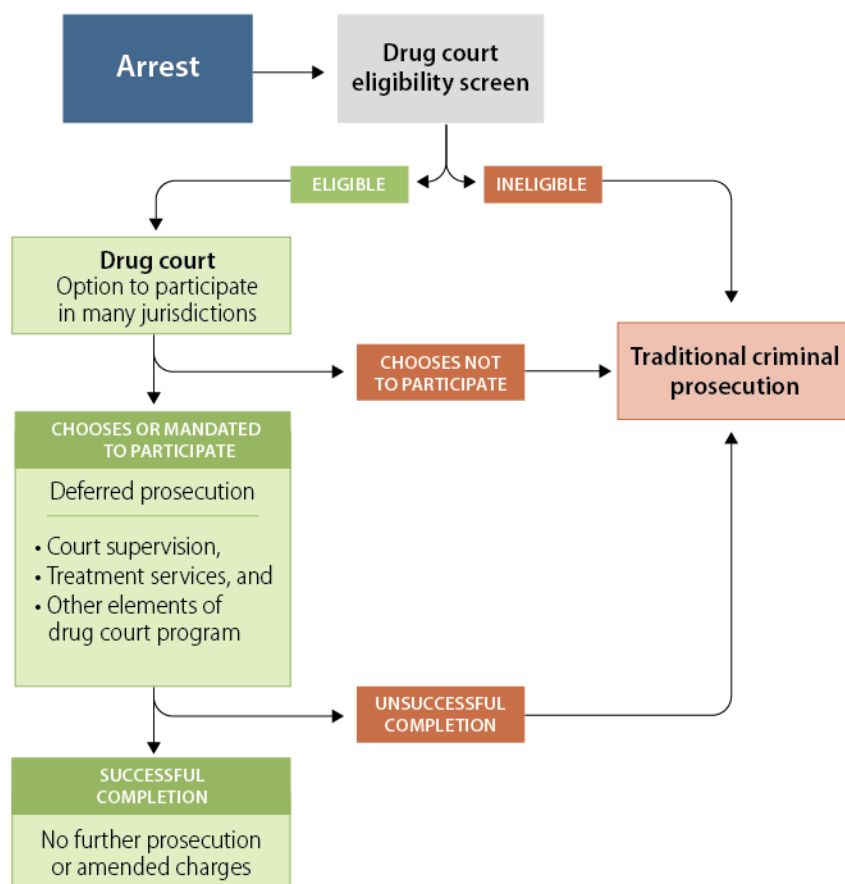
Arrest

Drug court eligibility screen

ELIGIBLE

INELIGIBLE

Drug court
Option to participate in many jurisdictions

CHOOSES NOT TO PARTICIPATE

Traditional criminal prosecution

CHOOSES OR MANDATED TO PARTICIPATE

Deferred prosecution

• Court supervision,
• Treatment services, and
• Other elements of drug court program

UNSUCCESSFUL COMPLETION

SUCCESSFUL COMPLETION

No further prosecution or amended charges